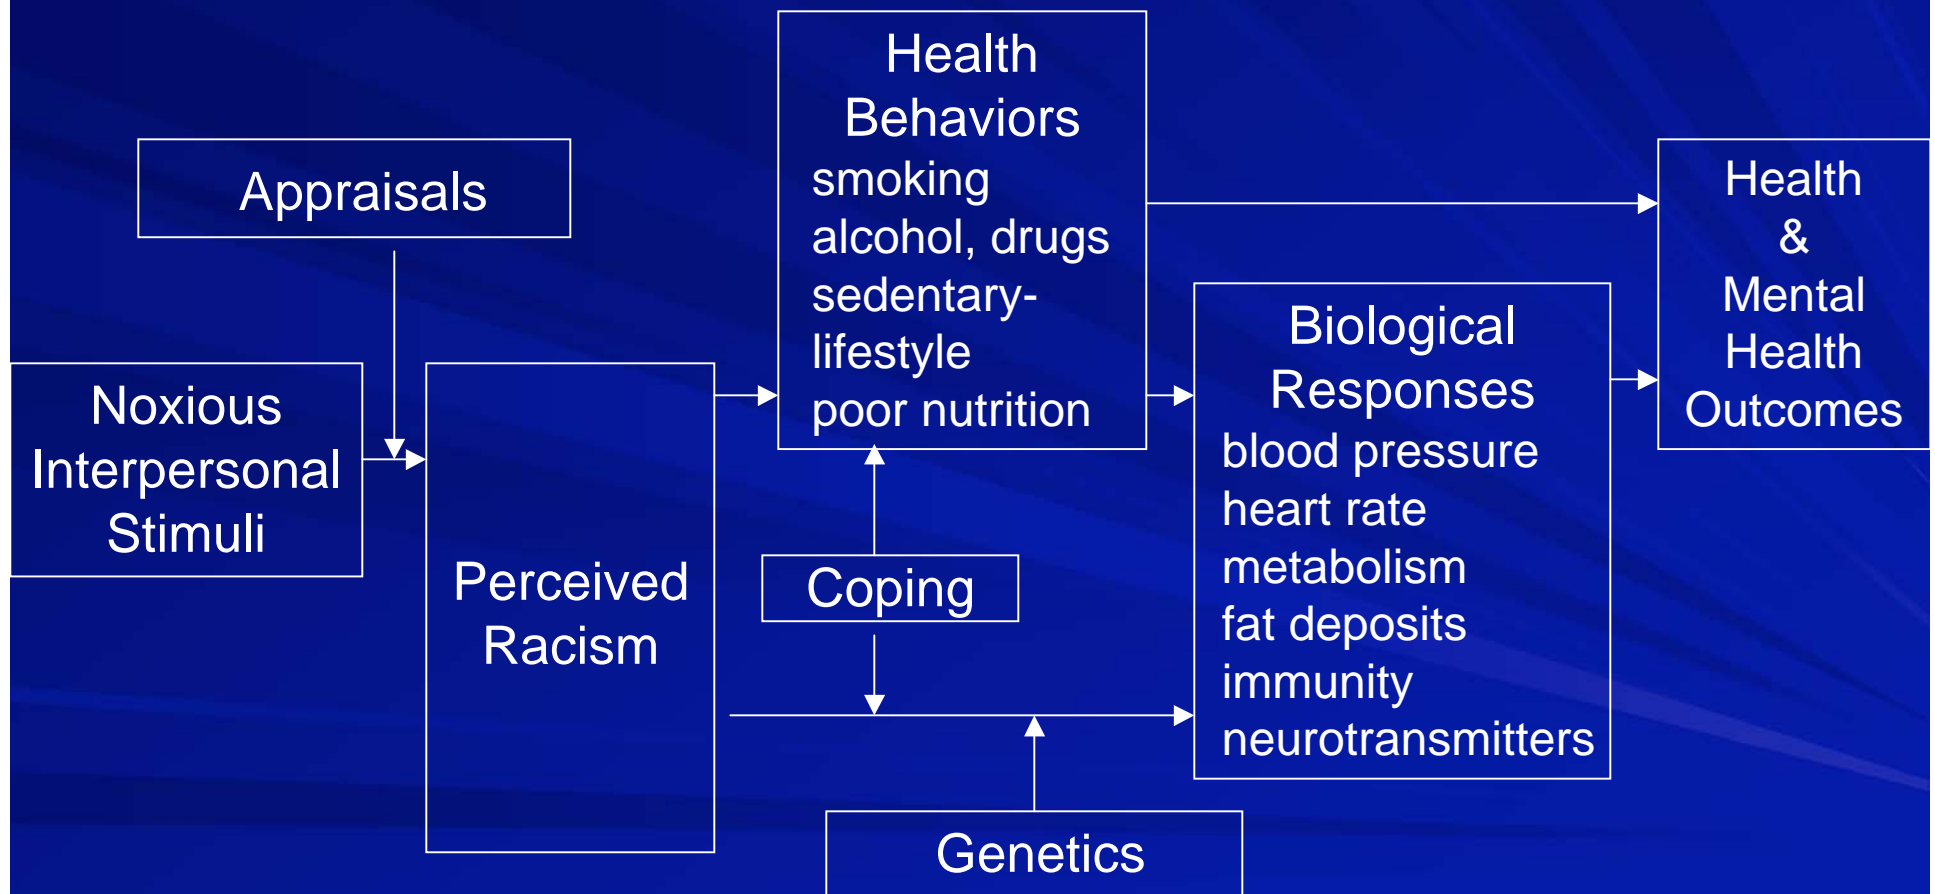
Appraisals

Noxious Interpersonal Stimuli

Perceived Racism

Health Behaviors
smoking
alcohol, drugs
sedentary-lifestyle
poor nutrition

Coping

Genetics

Biological Responses
blood pressure
heart rate
metabolism
fat deposits
immunity
neurotransmitters

Health & Mental Health Outcomes